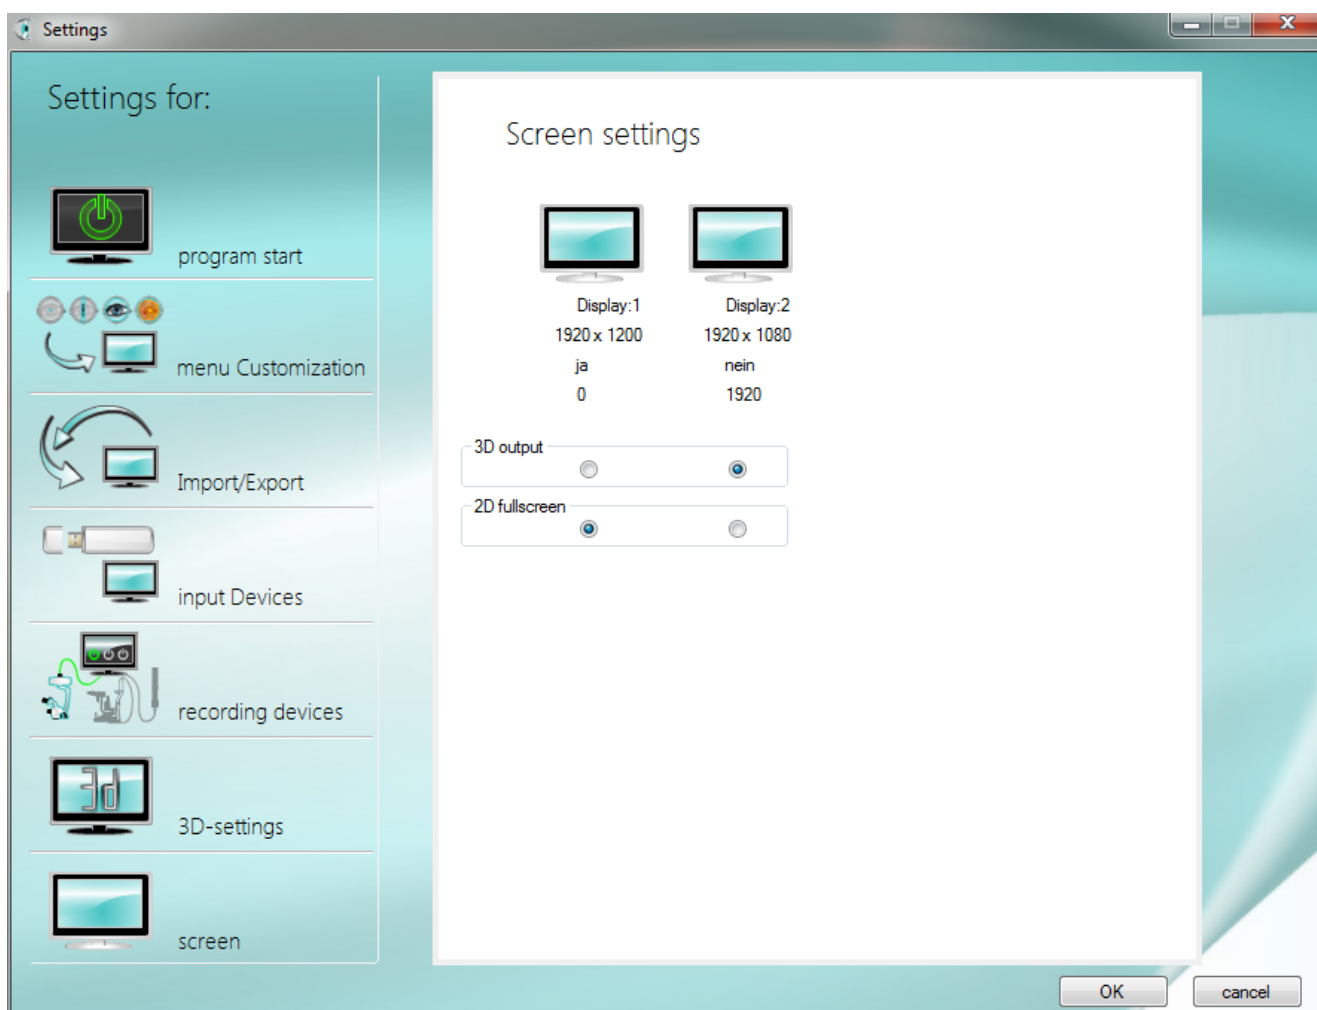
Settings

Settings for:

program start

menu Customization

Import/Export

input Devices

recording devices

3D-settings

screen

Screen settings

| Display:1 | Display:2 |
|---|---|
| 1920 x 1200 | 1920 x 1080 |
| ja | nein |
| 0 | 1920 |

3D output

2D fullscreen

OK

cancel